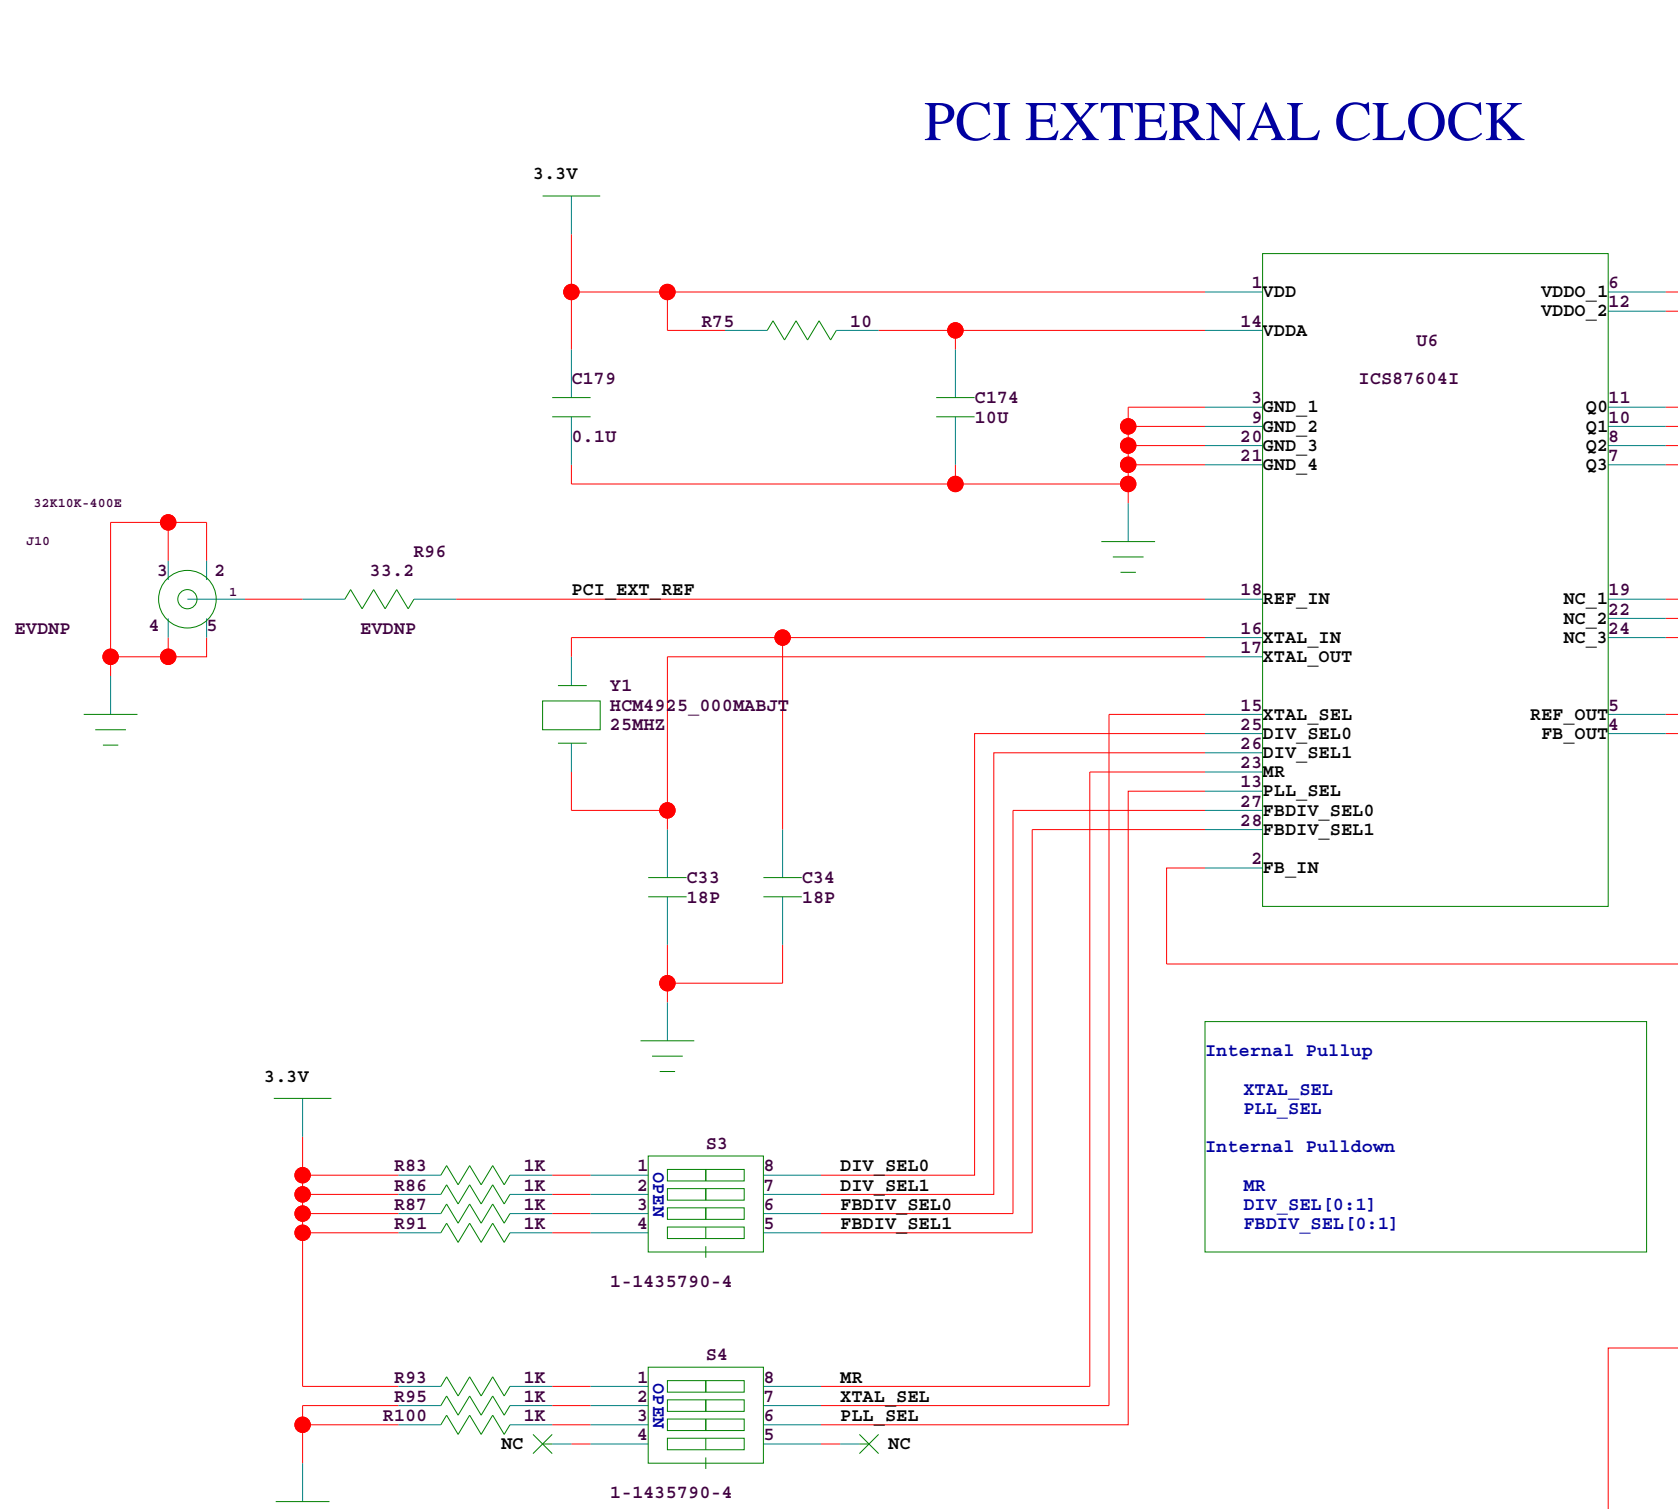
PCI EXTERNAL CLOCK

3.3V

C179
0.1U

R75 10

C174
10U

1 VDD
14 VDDA
3 GND_1
9 GND_2
20 GND_3
21 GND_4

U6
ICS87604I

6 VDDO_1
12 VDDO_2
11 Q0
10 Q1
8 Q2
7 Q3

32K10K-400E
J10
EVDNP
3 2
1
4 5

R96
33.2
EVDNP

PCI_EXT_REF

18 REF_IN
16 XTAL_IN
17 XTAL_OUT

19 NC_1
22 NC_2
24 NC_3

Y1
HCM4925_000MABJT
25MHZ

15 XTAL_SEL
25 DIV_SEL0
26 DIV_SEL1
23 MR
13 PLL_SEL
27 FBDIV_SEL0
28 FBDIV_SEL1
2 FB_IN

5 REF_OUT
4 FB_OUT

C33
18P
C34
18P

3.3V

S3
R83 1K 1 8 DIV_SEL0
R86 1K 2 7 DIV_SEL1
R87 1K 3 6 FBDIV_SEL0
R91 1K 4 5 FBDIV_SEL1
OPEN
1-1435790-4

Internal Pullup
XTAL_SEL
PLL_SEL
Internal Pulldown
MR
DIV_SEL[0:1]
FBDIV_SEL[0:1]

S4
R93 1K 1 8 MR
R95 1K 2 7 XTAL_SEL
R100 1K 3 6 PLL_SEL
NC 4 5 NC
OPEN
1-1435790-4